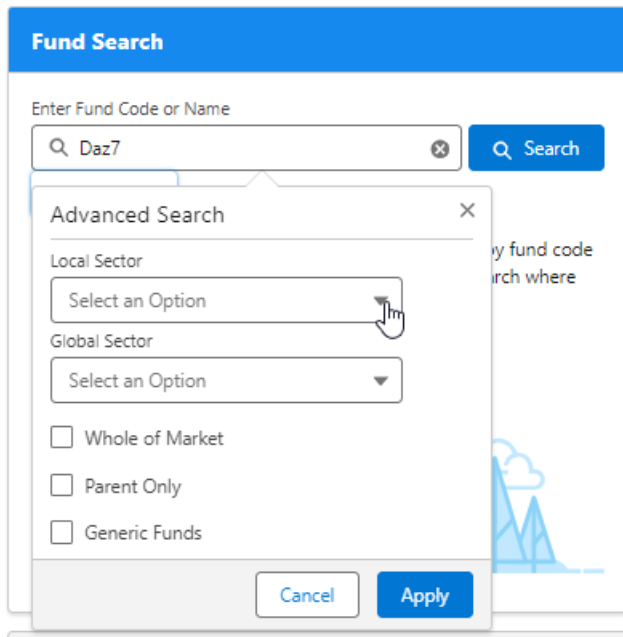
Fund Search

Enter Fund Code or Name

Daz7

Search

Advanced Search

×

Local Sector

Select an Option

Global Sector

Select an Option

Whole of Market

Parent Only

Generic Funds

Cancel

Apply

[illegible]y fund code
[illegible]rch where